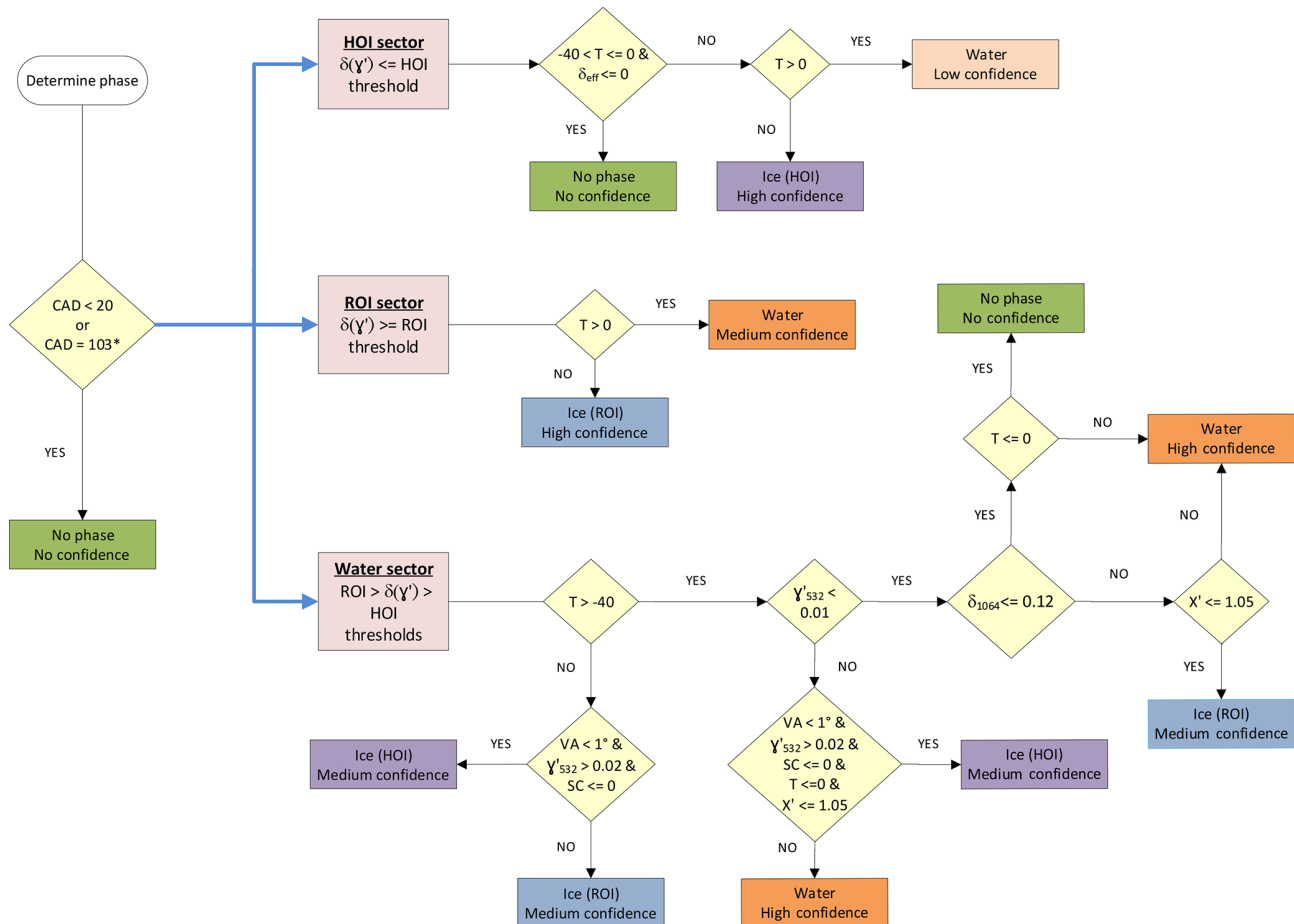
Determine phase

CAD < 20
or
CAD = 103*

YES

No phase
No confidence

HOI sector
$\delta(\gamma')$ <= HOI threshold

-40 < T <= 0 &
$\delta_{eff}$ <= 0

NO

T > 0

YES

Water
Low confidence

YES

No phase
No confidence

NO

Ice (HOI)
High confidence

ROI sector
$\delta(\gamma')$ >= ROI threshold

T > 0

YES

Water
Medium confidence

NO

Ice (ROI)
High confidence

No phase
No confidence

YES

T <= 0

NO

Water
High confidence

YES

NO

Water sector
ROI > $\delta(\gamma')$ > HOI thresholds

T > -40

YES

$\gamma'_{532}$ < 0.01

YES

$\delta_{1064}$<= 0.12

NO

X' <= 1.05

YES

Ice (ROI)
Medium confidence

NO

NO

Ice (HOI)
Medium confidence

YES

VA < 1° &
$\gamma'_{532}$ > 0.02 &
SC <= 0

NO

Ice (ROI)
Medium confidence

VA < 1° &
$\gamma'_{532}$ > 0.02 &
SC <= 0 &
T <=0 &
X' <= 1.05

YES

Ice (HOI)
Medium confidence

NO

Water
High confidence